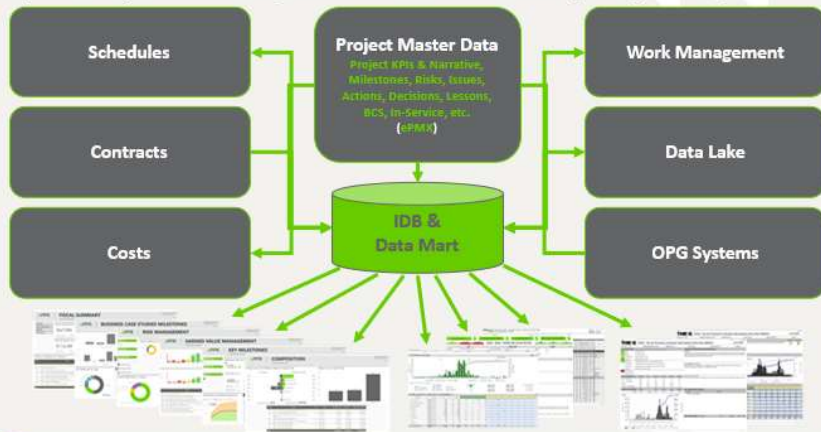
Schedules

Contracts

Costs

Project Master Data
Project KPIs & Narrative, Milestones, Risks, Issues, Actions, Decisions, Lessons, BCS, In-Service, etc.
(ePMX)

IDB & Data Mart

Work Management

Data Lake

OPG Systems

FOCAL SUMMARY

BUSINESS CASE STUDIES MILESTONES

RISK MANAGEMENT

EARNED VALUE MANAGEMENT

KEY MILESTONES

COMPOSITION